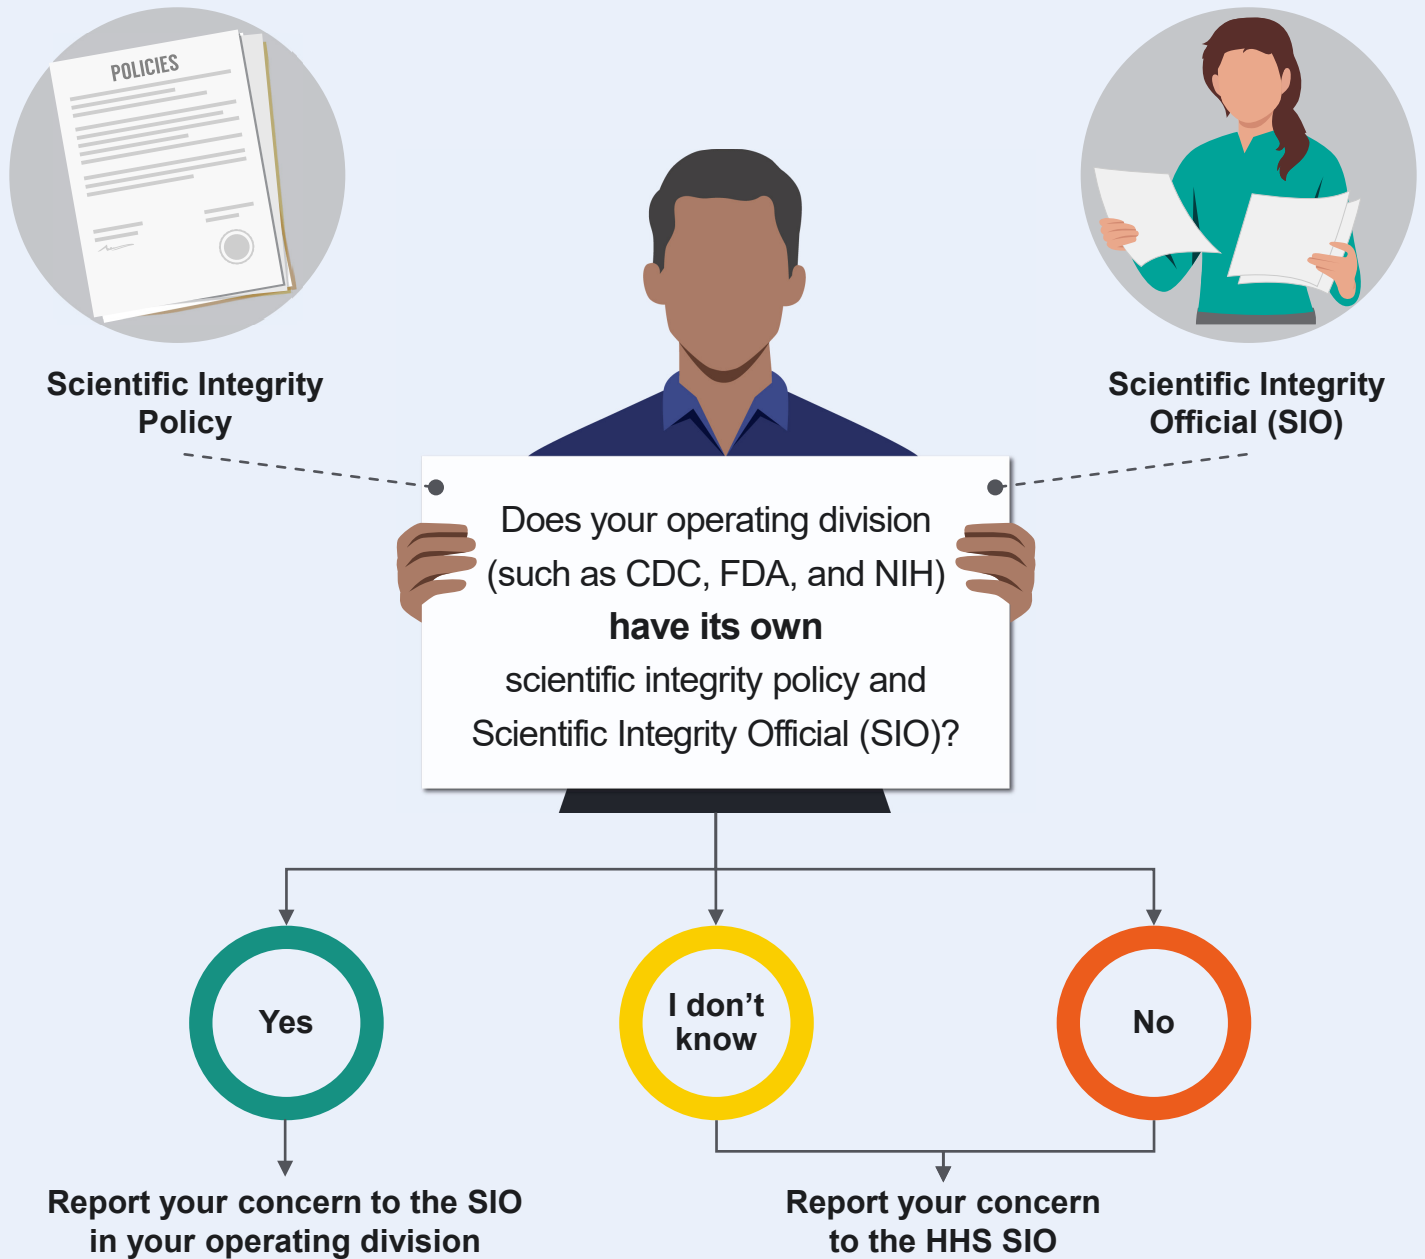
POLICIES

Scientific Integrity Policy

Scientific Integrity Official (SIO)

Does your operating division (such as CDC, FDA, and NIH) **have its own** scientific integrity policy and Scientific Integrity Official (SIO)?

Yes

I don't know

No

Report your concern to the SIO in your operating division

Report your concern to the HHS SIO